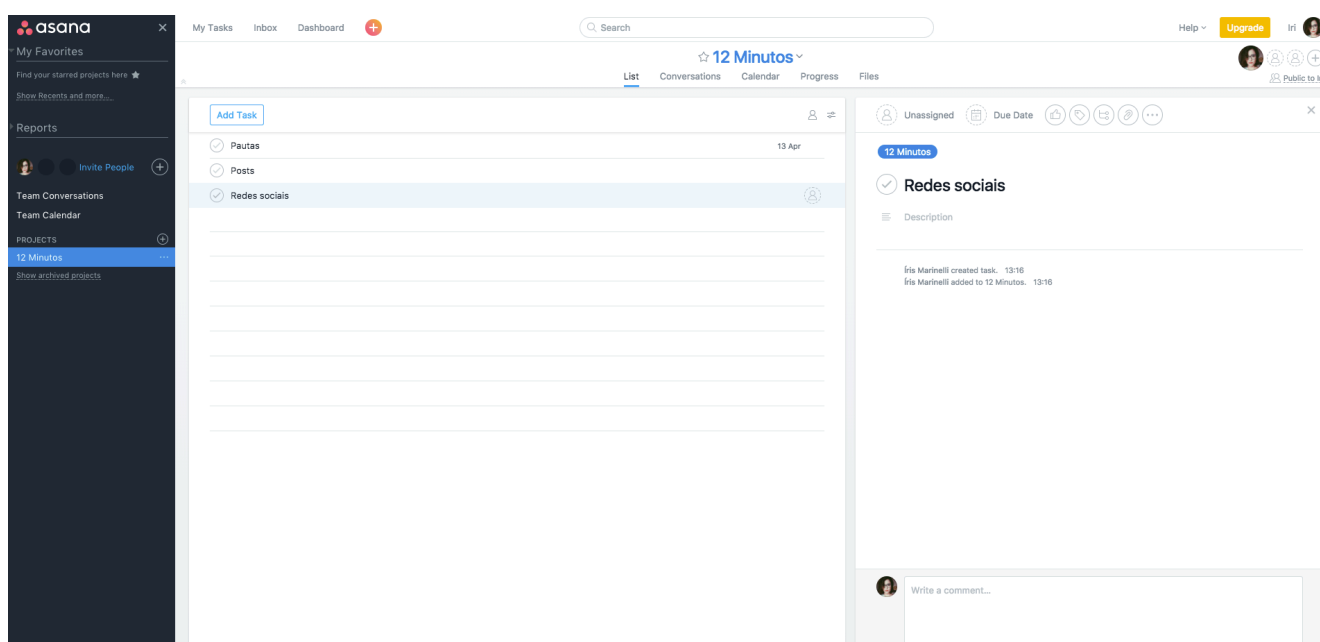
asana
My Favorites
Find your starred projects here
Show Recents and more...
Reports
Invite People
Team Conversations
Team Calendar
PROJECTS
12 Minutos
Show archived projects

My Tasks Inbox Dashboard
Search
Help Upgrade Iri

12 Minutos
List Conversations Calendar Progress Files
Public to I

Add Task
Pautas 13 Apr
Posts
Redes sociais

Unassigned Due Date
12 Minutos
Redes sociais
Description
Íris Marinelli created task. 13:16
Íris Marinelli added to 12 Minutos. 13:16
Write a comment...